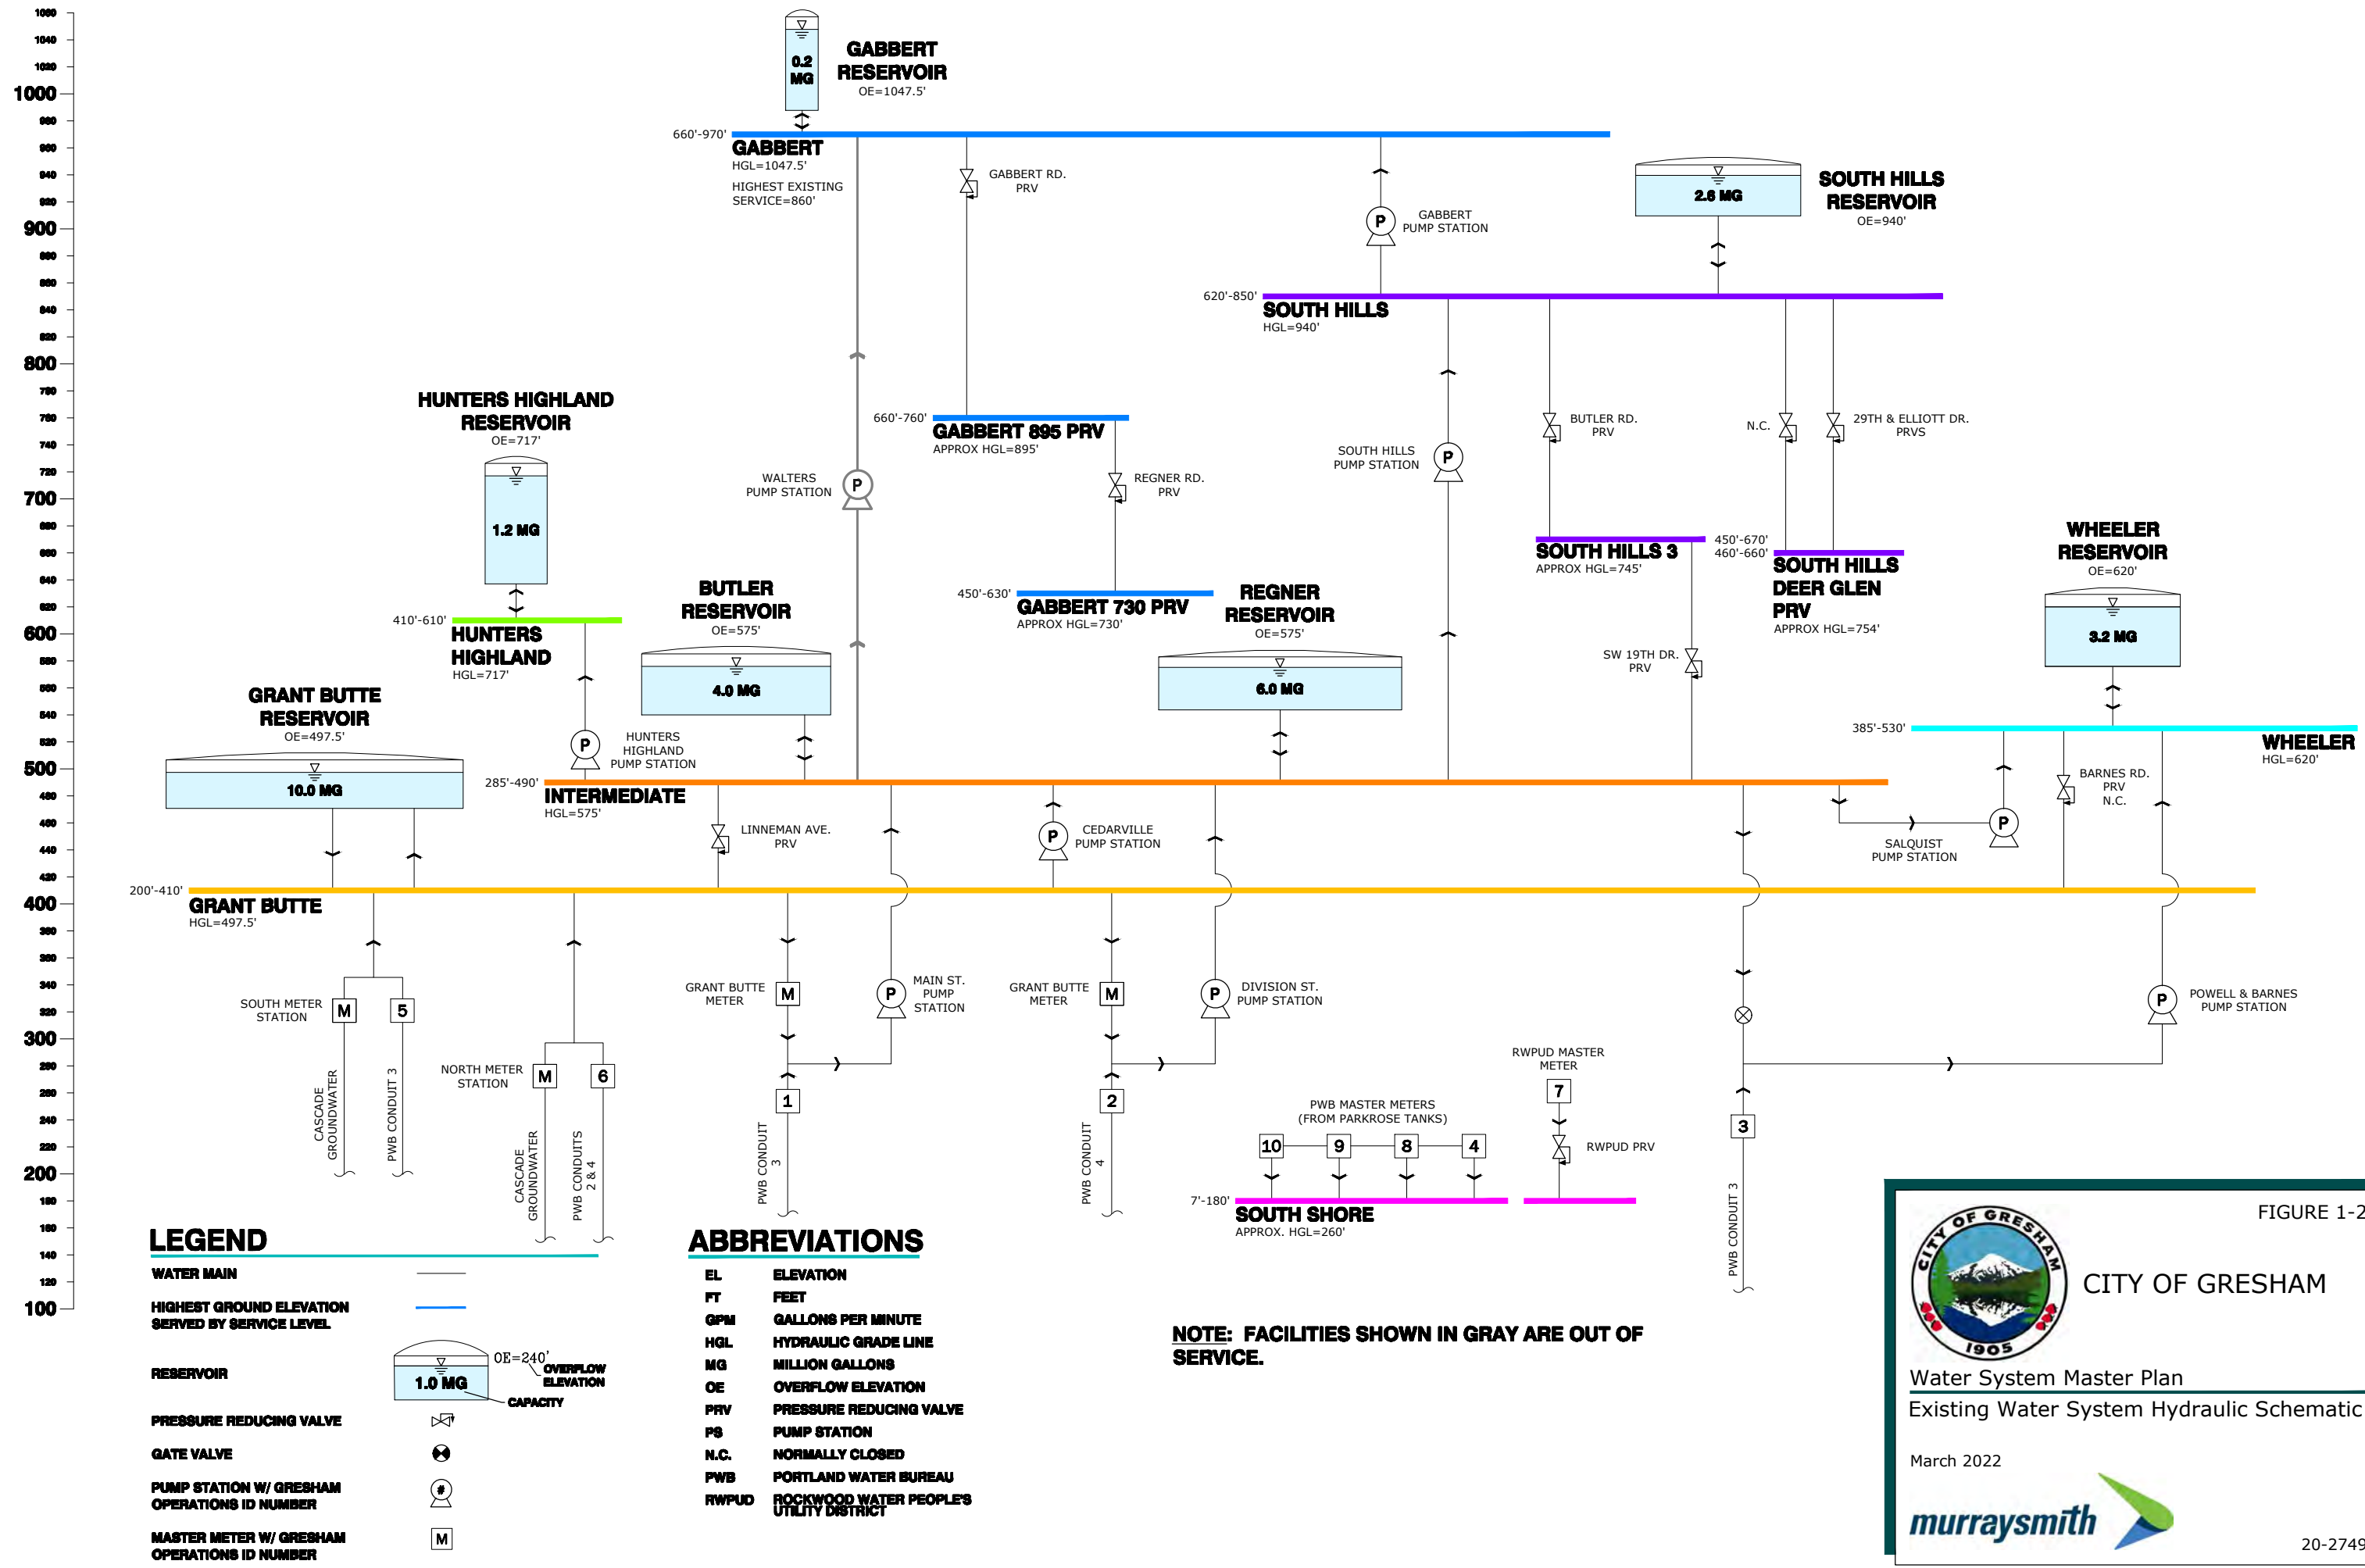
1060
1040
1020
1000
980
960
940
920
900
880
860
840
820
800
780
760
740
720
700
680
660
640
620
600
580
560
540
520
500
480
460
440
420
400
380
360
340
320
300
280
260
240
220
200
180
160
140
120
100

0.2 MG
GABBERT RESERVOIR
OE=1047.5'

660'-970'
GABBERT
HGL=1047.5'
HIGHEST EXISTING SERVICE=860'

GABBERT RD. PRV

P
GABBERT PUMP STATION

2.8 MG
SOUTH HILLS RESERVOIR
OE=940'

620'-850'
SOUTH HILLS
HGL=940'

HUNTERS HIGHLAND RESERVOIR
OE=717'

1.2 MG

660'-760'
GABBERT 895 PRV
APPROX HGL=895'

REGNER RD. PRV

WALTERS PUMP STATION
P

SOUTH HILLS PUMP STATION
P

BUTLER RD. PRV

N.C.

29TH & ELLIOTT DR. PRVS

SOUTH HILLS 3
APPROX HGL=745'

450'-670'
460'-660'

SOUTH HILLS DEER GLEN PRV
APPROX HGL=754'

WHEELER RESERVOIR
OE=620'

3.2 MG

410'-610'
HUNTERS HIGHLAND
HGL=717'

BUTLER RESERVOIR
OE=575'

4.0 MG

450'-630'
GABBERT 730 PRV
APPROX HGL=730'

REGNER RESERVOIR
OE=575'

6.0 MG

SW 19TH DR. PRV

GRANT BUTTE RESERVOIR
OE=497.5'

10.0 MG

P
HUNTERS HIGHLAND PUMP STATION

385'-530'
WHEELER
HGL=620'

285'-490'
INTERMEDIATE
HGL=575'

LINNEMAN AVE. PRV

P
CEDARVILLE PUMP STATION

BARNES RD. PRV N.C.

P
SALQUIST PUMP STATION

200'-410'
GRANT BUTTE
HGL=497.5'

SOUTH METER STATION
M
5

CASCADE GROUNDWATER
PWB CONDUIT 3

NORTH METER STATION
M
6

CASCADE GROUNDWATER
PWB CONDUITS 2 & 4

GRANT BUTTE METER
M

P
MAIN ST. PUMP STATION

1
PWB CONDUIT 3

GRANT BUTTE METER
M

P
DIVISION ST. PUMP STATION

2
PWB CONDUIT 4

RWPUD MASTER METER
7

PWB MASTER METERS (FROM PARKROSE TANKS)
10
9
8
4

RWPUD PRV

7'-180'
SOUTH SHORE
APPROX. HGL=260'

3
PWB CONDUIT 3

P
POWELL & BARNES PUMP STATION

LEGEND
WATER MAIN
HIGHEST GROUND ELEVATION SERVED BY SERVICE LEVEL
RESERVOIR
1.0 MG
OE=240'
OVERFLOW ELEVATION
CAPACITY
PRESSURE REDUCING VALVE
GATE VALVE
PUMP STATION W/ GRESHAM OPERATIONS ID NUMBER
#
MASTER METER W/ GRESHAM OPERATIONS ID NUMBER
M

ABBREVIATIONS
EL ELEVATION
FT FEET
GPM GALLONS PER MINUTE
HGL HYDRAULIC GRADE LINE
MG MILLION GALLONS
OE OVERFLOW ELEVATION
PRV PRESSURE REDUCING VALVE
PS PUMP STATION
N.C. NORMALLY CLOSED
PWB PORTLAND WATER BUREAU
RWPUD ROCKWOOD WATER PEOPLE'S UTILITY DISTRICT

NOTE: FACILITIES SHOWN IN GRAY ARE OUT OF SERVICE.

FIGURE 1-2
CITY OF GRESHAM
1905
CITY OF GRESHAM
Water System Master Plan
Existing Water System Hydraulic Schematic
March 2022
murraysmith
20-2749